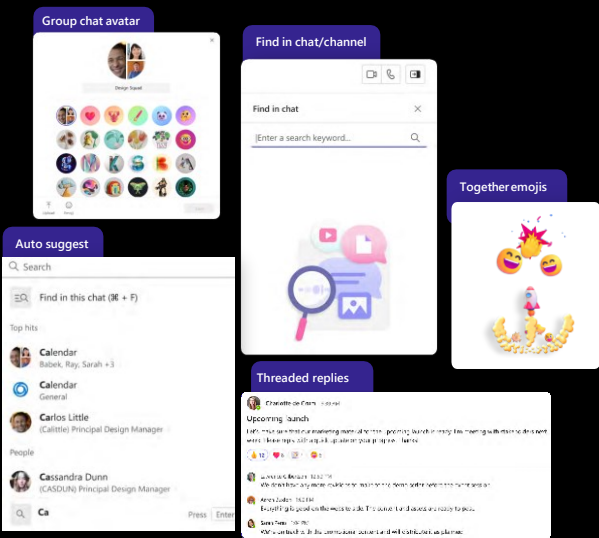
Group chat avatar

Design Squad

Upload Emoji

Find in chat/channel

Find in chat

Enter a search keyword...

Together emojis

Auto suggest

Search

Find in this chat (⌘ + F)

Top hits

Calendar
Babek, Ray, Sarah +3

Calendar
General

Carlos Little
(Calittle) Principal Design Manager

People

Cassandra Dunn
(CASDUN) Principal Design Manager

Ca

Press Enter

Threaded replies

Charlotte de Crum

Upcoming launch

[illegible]

12 6 1 2

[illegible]

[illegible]

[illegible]